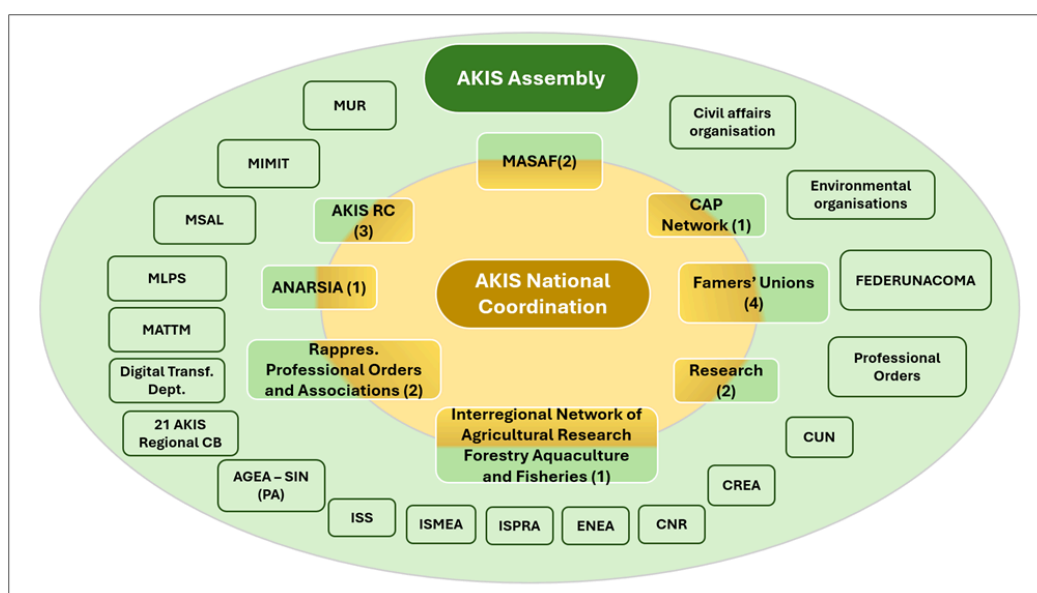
AKIS Assembly

MUR

Civil affairs organisation

MIMIT

MASAF(2)

Environmental organisations

MSAL

AKIS RC (3)

CAP Network (1)

MLPS

ANARSIA (1)

AKIS National Coordination

Famers' Unions (4)

FEDERUNACOMA

MATTM

Rappres. Professional Orders and Associations (2)

Professional Orders

Digital Transf. Dept.

Research (2)

21 AKIS Regional CB

Interregional Network of Agricultural Research Forestry Aquaculture and Fisheries (1)

CUN

AGEA – SIN (PA)

CREA

ISS

ISMEA

ISPRA

ENEA

CNR